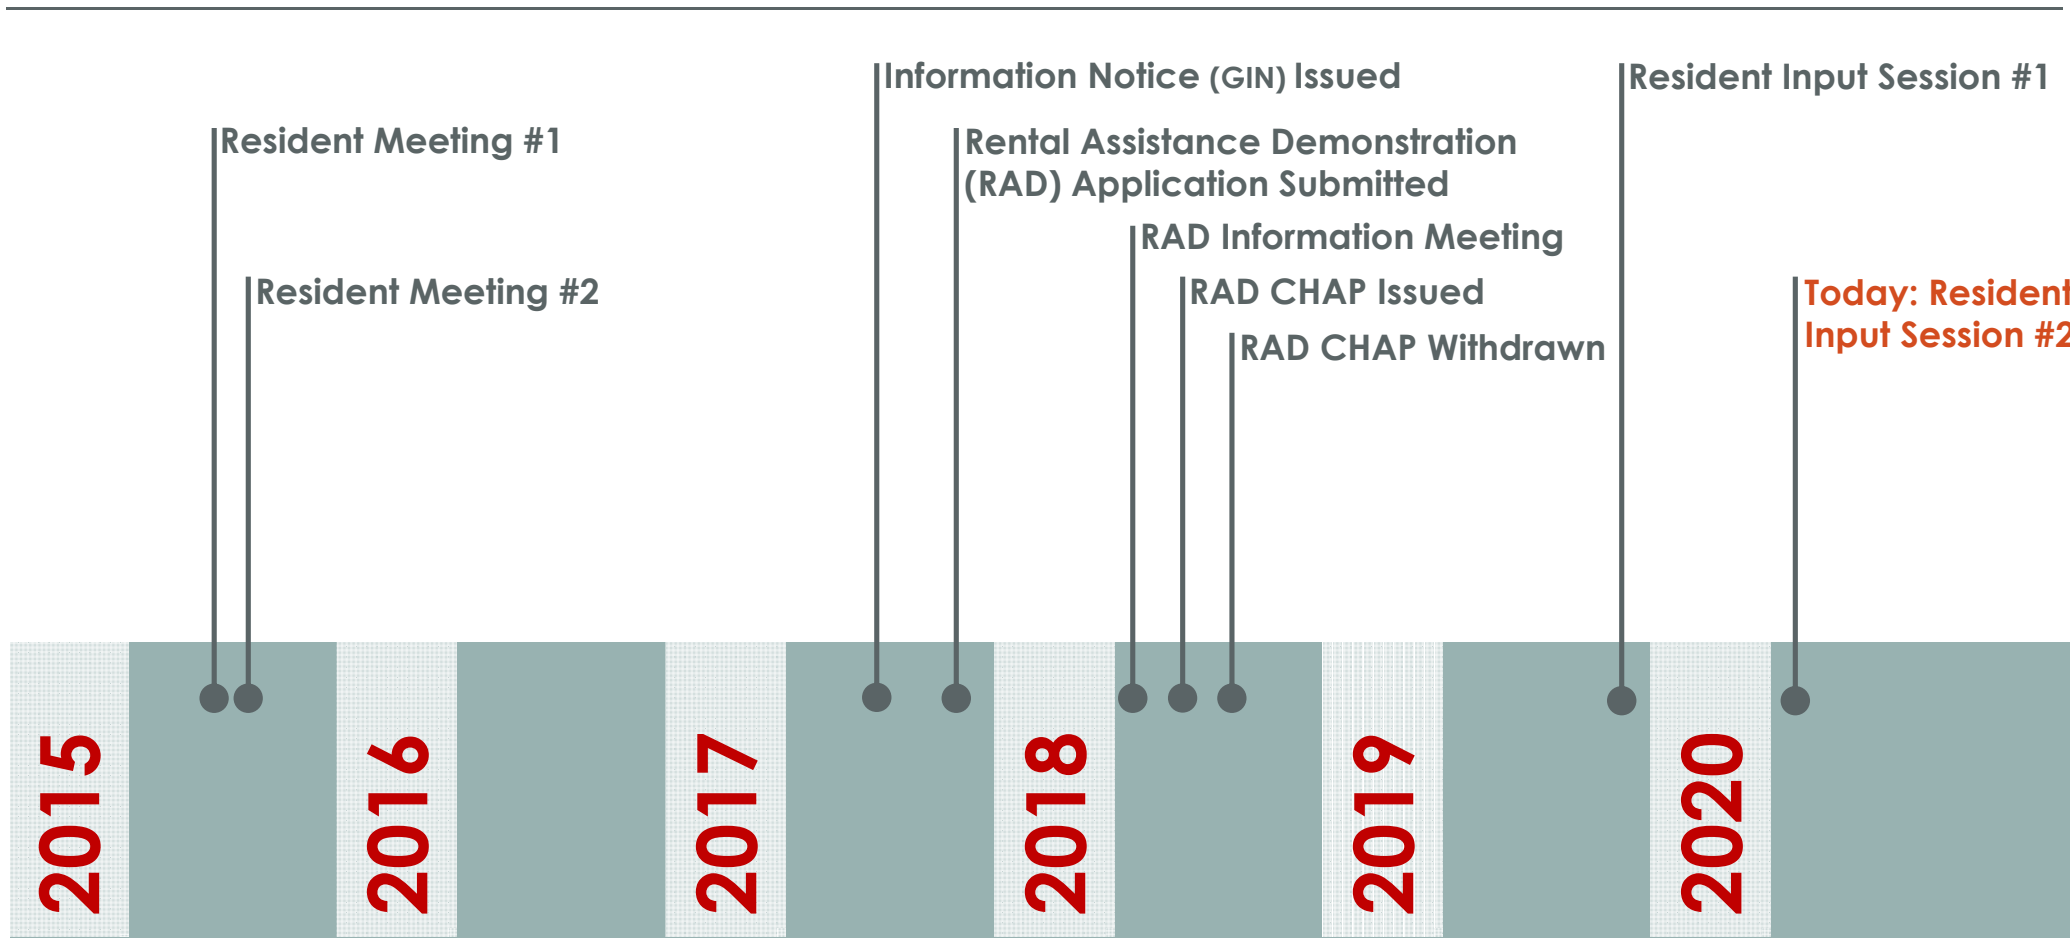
Information Notice (GIN) Issued

Resident Input Session #1

Resident Meeting #1

Rental Assistance Demonstration (RAD) Application Submitted

RAD Information Meeting

Resident Meeting #2

RAD CHAP Issued

Today: Resident Input Session #2

RAD CHAP Withdrawn

2015

2016

2017

2018

2019

2020